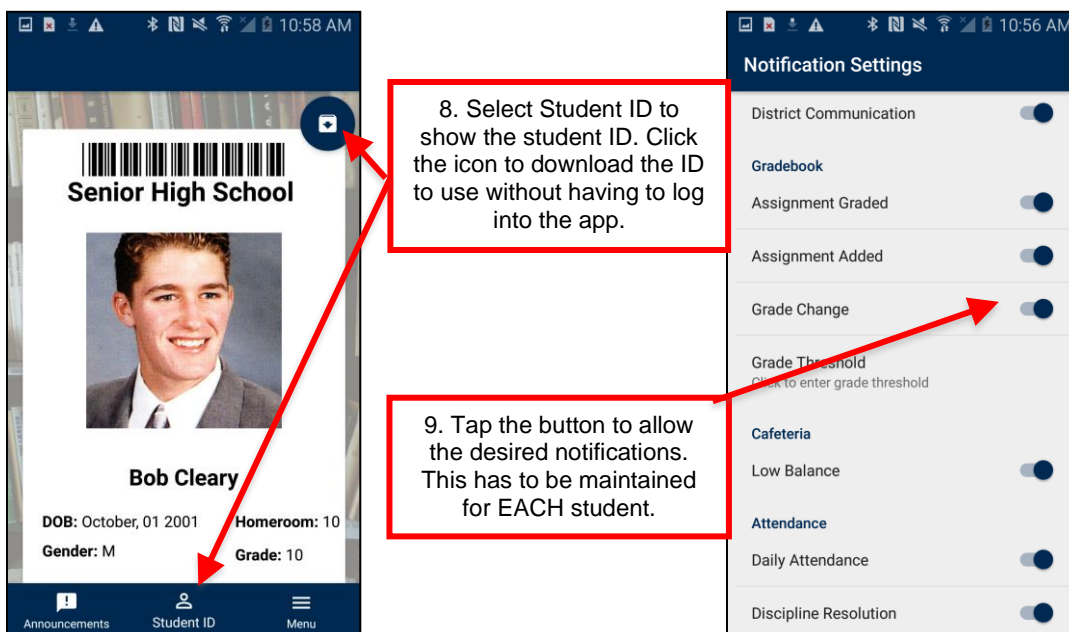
10:58 AM

Senior High School

Bob Cleary

DOB: October, 01 2001

Homeroom: 10

Gender: M

Grade: 10

Announcements

Student ID

Menu

8. Select Student ID to show the student ID. Click the icon to download the ID to use without having to log into the app.

9. Tap the button to allow the desired notifications. This has to be maintained for EACH student.

10:56 AM

Notification Settings

District Communication

Gradebook

Assignment Graded

Assignment Added

Grade Change

Grade Threshold

Click to enter grade threshold

Cafeteria

Low Balance

Attendance

Daily Attendance

Discipline Resolution